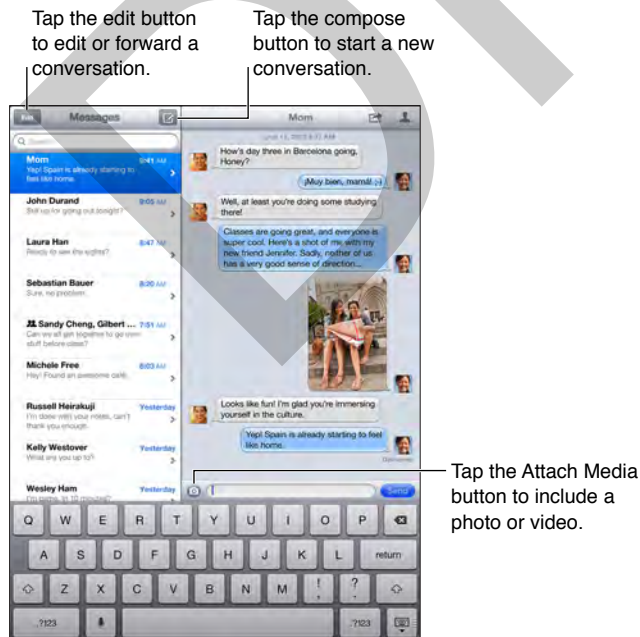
Tap the edit button to edit or forward a conversation.

Tap the compose button to start a new conversation.

Edit Messages

Mom

Search

Mom 9:41 AM
Yep! Spain is already starting to feel like home.

John Durand 9:05 AM
Still up for going out tonight?

Laura Han 8:47 AM
Ready to see the sights?

Sebastian Bauer 8:20 AM
Sure, no problem.

Sandy Cheng, Gilbert ... 7:51 AM
Can we all get together to go over stuff before class?

Michele Free 6:03 AM
Hey! Found an awesome café.

Russell Heirakuji Yesterday
I'm done with your notes, can't thank you enough.

Kelly Westover Yesterday
What are you up to?

Wesley Han Yesterday
I'm going to 10 minutes!

June 12, 2012 9:17 AM

How's day three in Barcelona going, Honey?

¡Muy bien, mamá! :)

Well, at least you're doing some studying there!

Classes are going great, and everyone is super cool. Here's a shot of me with my new friend Jennifer. Sadly, neither of us has a very good sense of direction...

Looks like fun! I'm glad you're immersing yourself in the culture.

Yep! Spain is already starting to feel like home.

Delivered

Send

Tap the Attach Media button to include a photo or video.

Q W E R T Y U I O P
A S D F G H J K L return
Z X C V B N M ! ?
.?123 .?123